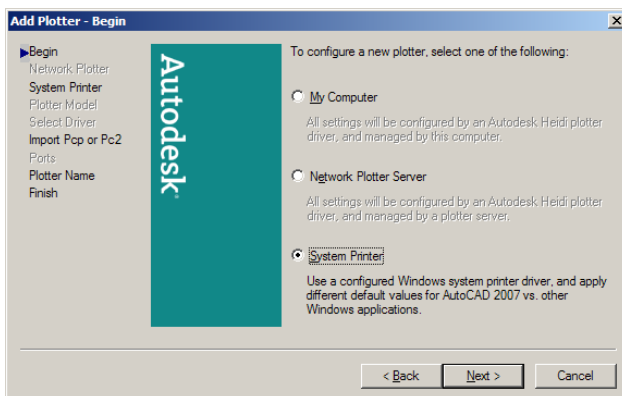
Add Plotter - Begin

Begin
Network Plotter
System Printer
Plotter Model
Select Driver
Import Pcp or Pc2
Ports
Plotter Name
Finish

Autodesk

To configure a new plotter, select one of the following:

My Computer

All settings will be configured by an Autodesk Heidi plotter driver, and managed by this computer.

Network Plotter Server

All settings will be configured by an Autodesk Heidi plotter driver, and managed by a plotter server.

System Printer

Use a configured Windows system printer driver, and apply different default values for AutoCAD 2007 vs. other Windows applications.

< Back
Next >
Cancel